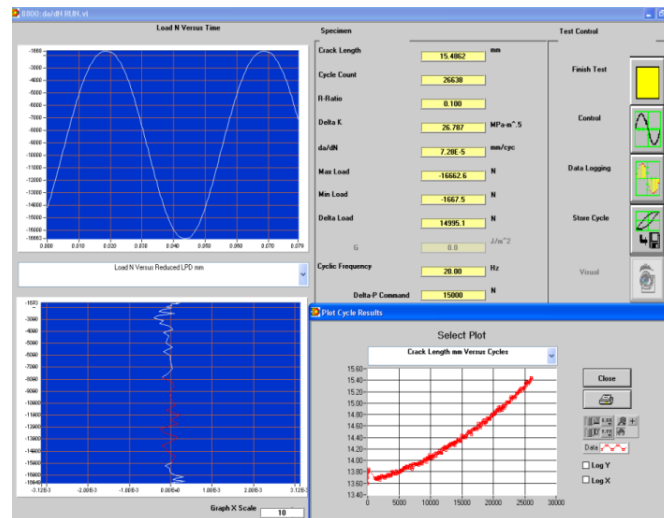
8800: da/dN RUN.vi

Load N Versus Time

-1000
-2000
-3000
-4000
-5000
-6000
-7000
-8000
-9000
-10000
-11000
-12000
-13000
-14000
-15000
-16000
-16663

0.000 0.010 0.020 0.030 0.040 0.050 0.060 0.070 0.079

Load N Versus Reduced LPD mm

-1683
-3000
-4000
-5000
-6000
-7000
-8000
-9000
-10000
-11000
-12000
-13000
-14000
-15000
-16000
-16648

-3.12E-3 -2.00E-3 -1.00E-3 0.00E+0 1.00E-3 2.00E-3 3.12E-3

Graph X Scale 10

Specimen

Crack Length 15.4862 mm

Cycle Count 26638

R-Ratio 0.100

Delta K 26.787 MPa-m^.5

da/dN 7.28E-5 mm/cyc

Max Load -16662.6 N

Min Load -1667.5 N

Delta Load 14995.1 N

G 0.0 J/m^2

Cyclic Frequency 20.00 Hz

Delta-P Command 15000 N

Test Control

Finish Test

Control

Data Logging

Store Cycle

Visual

Plot Cycle Results

Select Plot

Crack Length mm Versus Cycles

15.60
15.40
15.20
15.00
14.80
14.60
14.40
14.20
14.00
13.80
13.60

0 5000 10000 15000 20000 25000 30000

Close

Data

Log Y

Log X